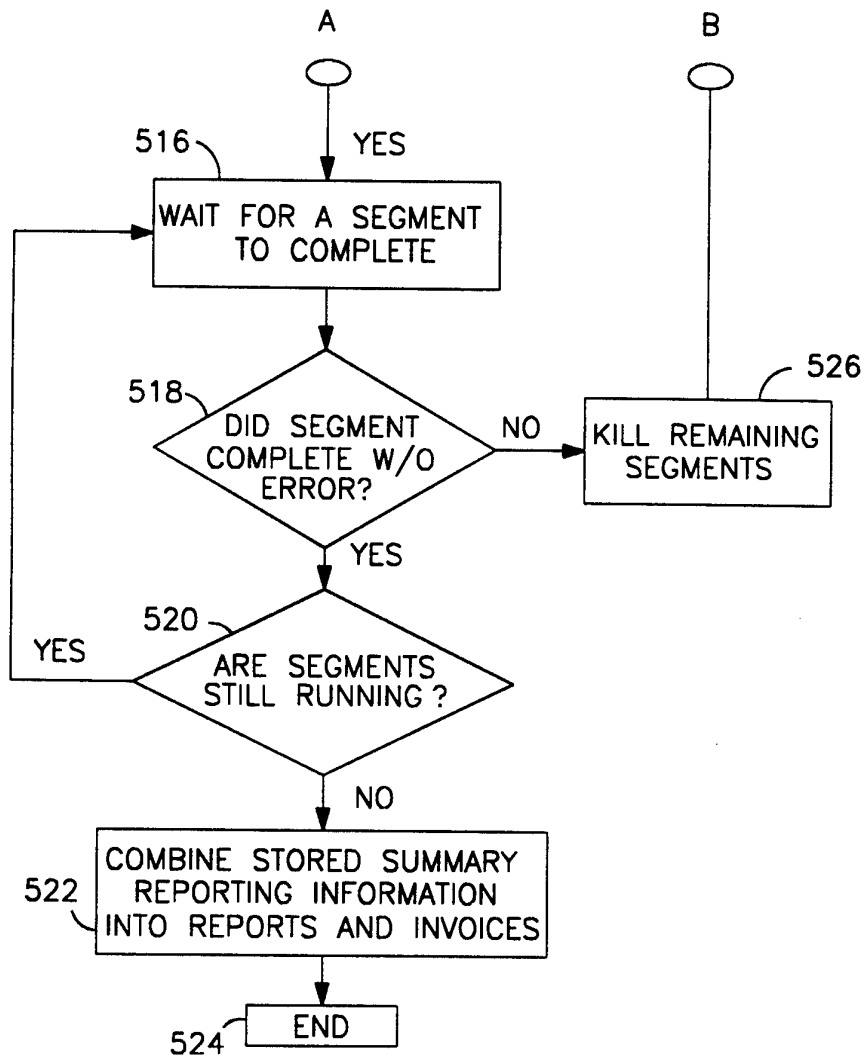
A

B

516

YES

WAIT FOR A SEGMENT TO COMPLETE

518

DID SEGMENT COMPLETE W/O ERROR?

NO

526

KILL REMAINING SEGMENTS

YES

520

YES

ARE SEGMENTS STILL RUNNING ?

NO

522

COMBINE STORED SUMMARY REPORTING INFORMATION INTO REPORTS AND INVOICES

524

END